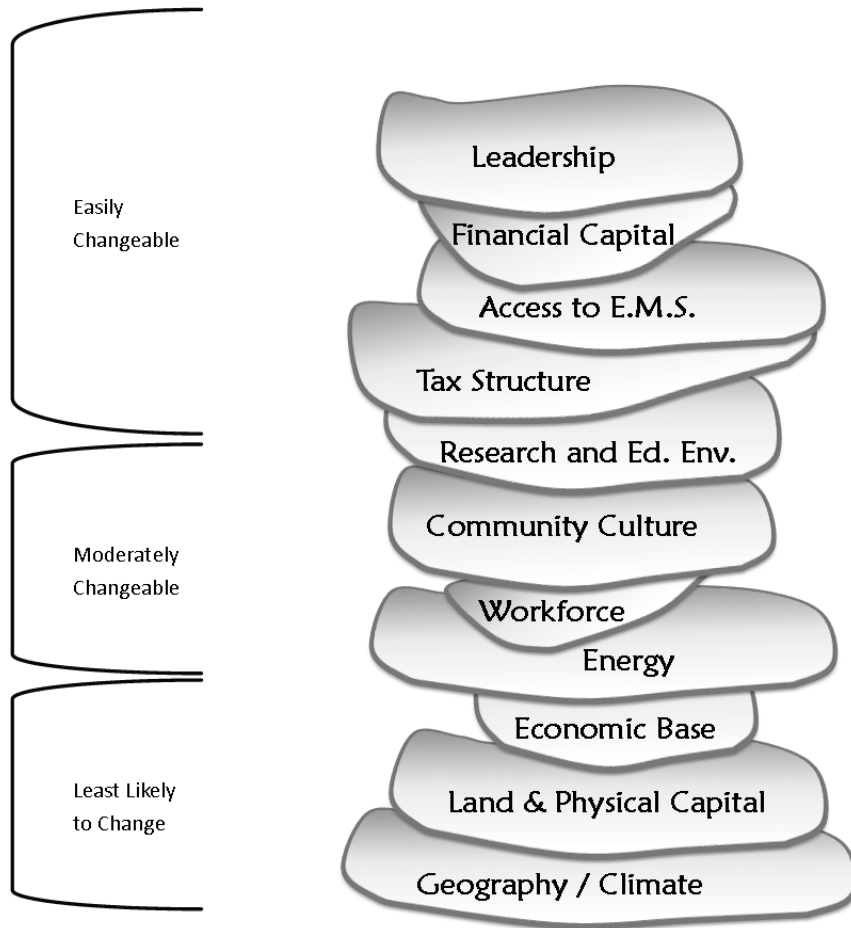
Easily Changeable

Moderately Changeable

Least Likely to Change

Leadership

Financial Capital

Access to E.M.S.

Tax Structure

Research and Ed. Env.

Community Culture

Workforce

Energy

Economic Base

Land & Physical Capital

Geography / Climate